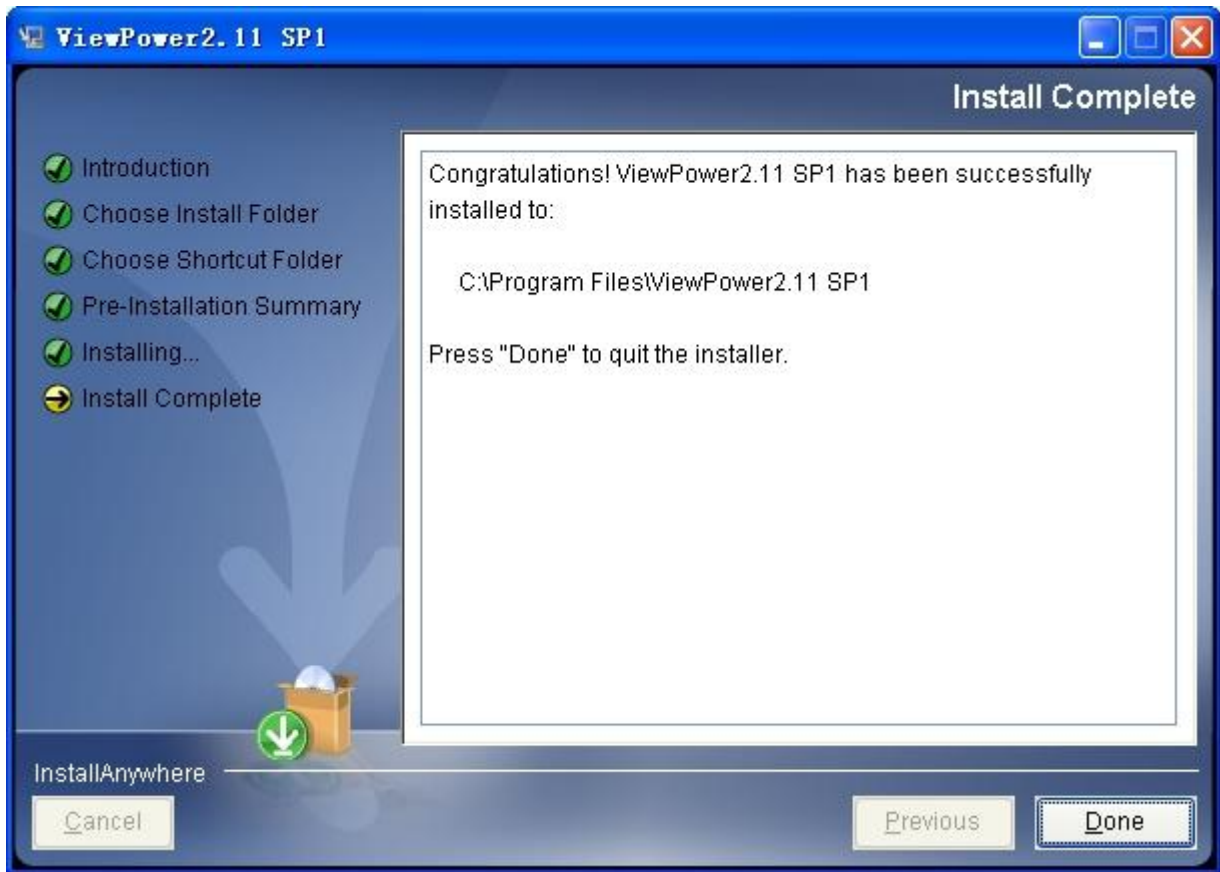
ViewPower2.11 SP1

Install Complete

Introduction
Choose Install Folder
Choose Shortcut Folder
Pre-Installation Summary
Installing...
Install Complete

Congratulations! ViewPower2.11 SP1 has been successfully installed to:

C:\Program Files\ViewPower2.11 SP1

Press "Done" to quit the installer.

InstallAnywhere

Cancel

Previous

Done